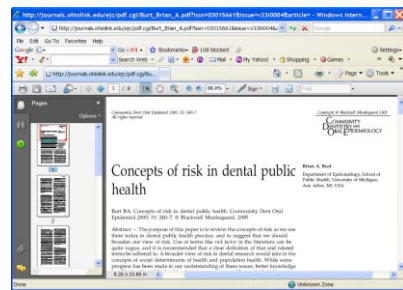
http://journals.ohiolink.edu/ejc/pdf.cgi/Burt_Brian_A.pdf?issn=03015661&issue=v33i0004&article= - Windows Intern...

http://journals.ohiolink.edu/ejc/pdf.cgi/Burt_Brian_A.pdf?issn=03015661&issue=v33i0004&a

File Edit Go To Favorites Help

Google

Go

Bookmarks

108 blocked

Settings

Search Web

Mail

My Yahoo!

Shopping

Games

http://journals.ohiolink.edu/ejc/pdf.cgi/Bu...

Page

Tools

88.4%

Sign

Find

Pages

Options

Community Dentistry and Oral Epidemiology 2005; 33: 240–7
All rights reserved

Copyright © Blackwell Munksgaard 2005

COMMUNITY DENTISTRY AND ORAL EPIDEMIOLOGY

Concepts of risk in dental public health

Brian A. Burt
Department of Epidemiology, School of Public Health, University of Michigan, Ann Arbor, MI, USA

Burt BA. Concepts of risk in dental public health. Community Dent Oral Epidemiol 2005; 33: 240–7. © Blackwell Munksgaard, 2005

Abstract – The purpose of this paper is to review the concepts of risk as we use them today in dental public health practice, and to suggest that we should broaden our view of risk. Use of terms like risk factor in the literature can be quite vague, and it is recommended that a clear definition of that and related terms be adhered to. A broader view of risk in dental research would take in the concepts of social determinants of health and population health. While some progress has been made in our understanding of these issues, better knowledge

8.26 x 10.88 in

Done

Unknown Zone